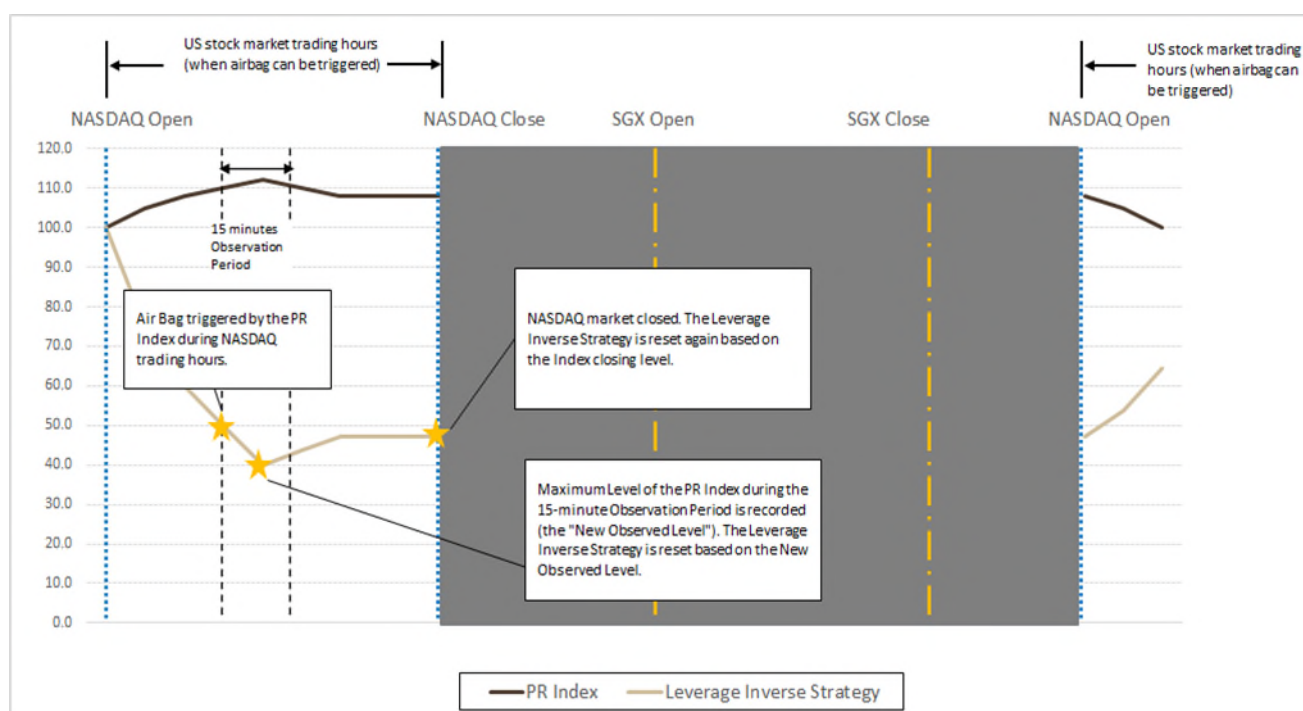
US stock market trading hours (when airbag can be triggered)

US stock market trading hours (when airbag can be triggered)

NASDAQ Open

NASDAQ Close

SGX Open

SGX Close

NASDAQ Open

120.0
110.0
100.0
90.0
80.0
70.0
60.0
50.0
40.0
30.0
20.0
10.0
0.0

15 minutes Observation Period

Air Bag triggered by the PR Index during NASDAQ trading hours.

NASDAQ market closed. The Leverage Inverse Strategy is reset again based on the Index closing level.

Maximum Level of the PR Index during the 15-minute Observation Period is recorded (the "New Observed Level"). The Leverage Inverse Strategy is reset based on the New Observed Level.

PR Index
Leverage Inverse Strategy